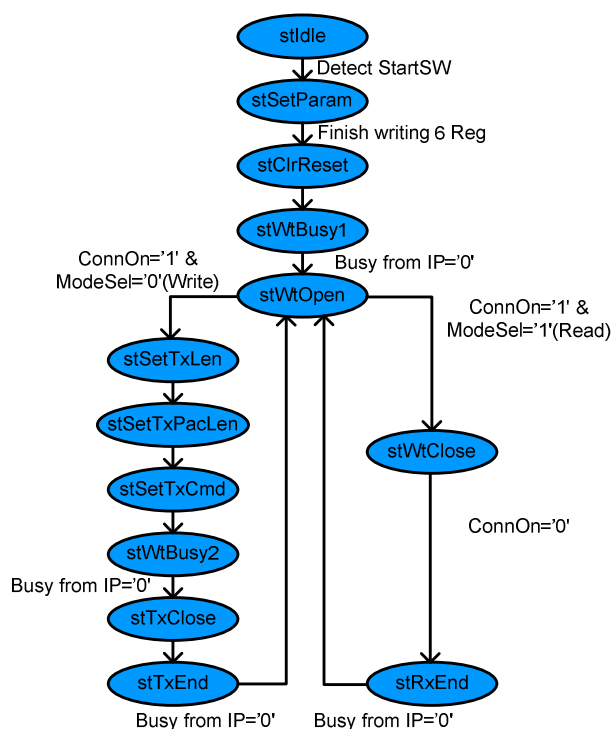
stIdle

Detect StartSW

stSetParam

Finish writing 6 Reg

stClrReset

stWtBusy1

Busy from IP='0'

ConnOn='1' & ModeSel='0'(Write)

stWtOpen

ConnOn='1' & ModeSel='1'(Read)

stSetTxLen

stSetTxPacLen

stSetTxCmd

stWtBusy2

Busy from IP='0'

stTxClose

stTxEnd

stWtClose

ConnOn='0'

stRxEnd

Busy from IP='0'

Busy from IP='0'